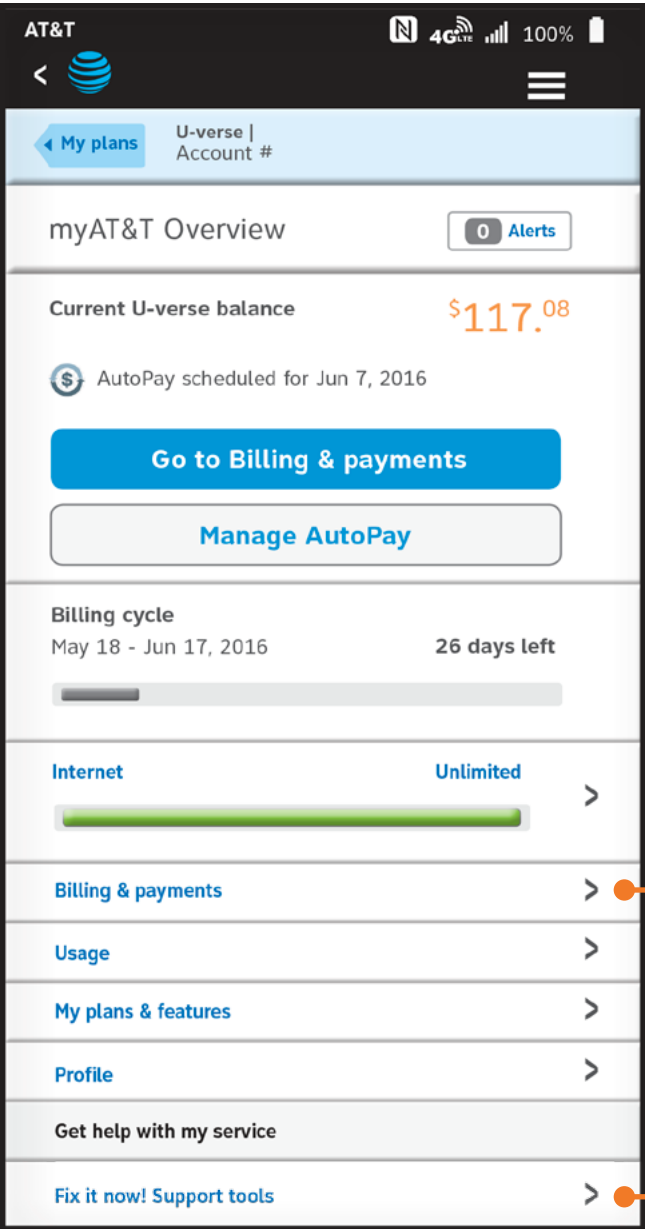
AT&T

4G LTE 100%

My plans

U-verse |
Account #

myAT&T Overview

0 Alerts

Current U-verse balance

$117.08

AutoPay scheduled for Jun 7, 2016

Go to Billing & payments

Manage AutoPay

Billing cycle

May 18 - Jun 17, 2016

26 days left

Internet

Unlimited

Billing & payments

Usage

My plans & features

Profile

Get help with my service

Fix it now! Support tools